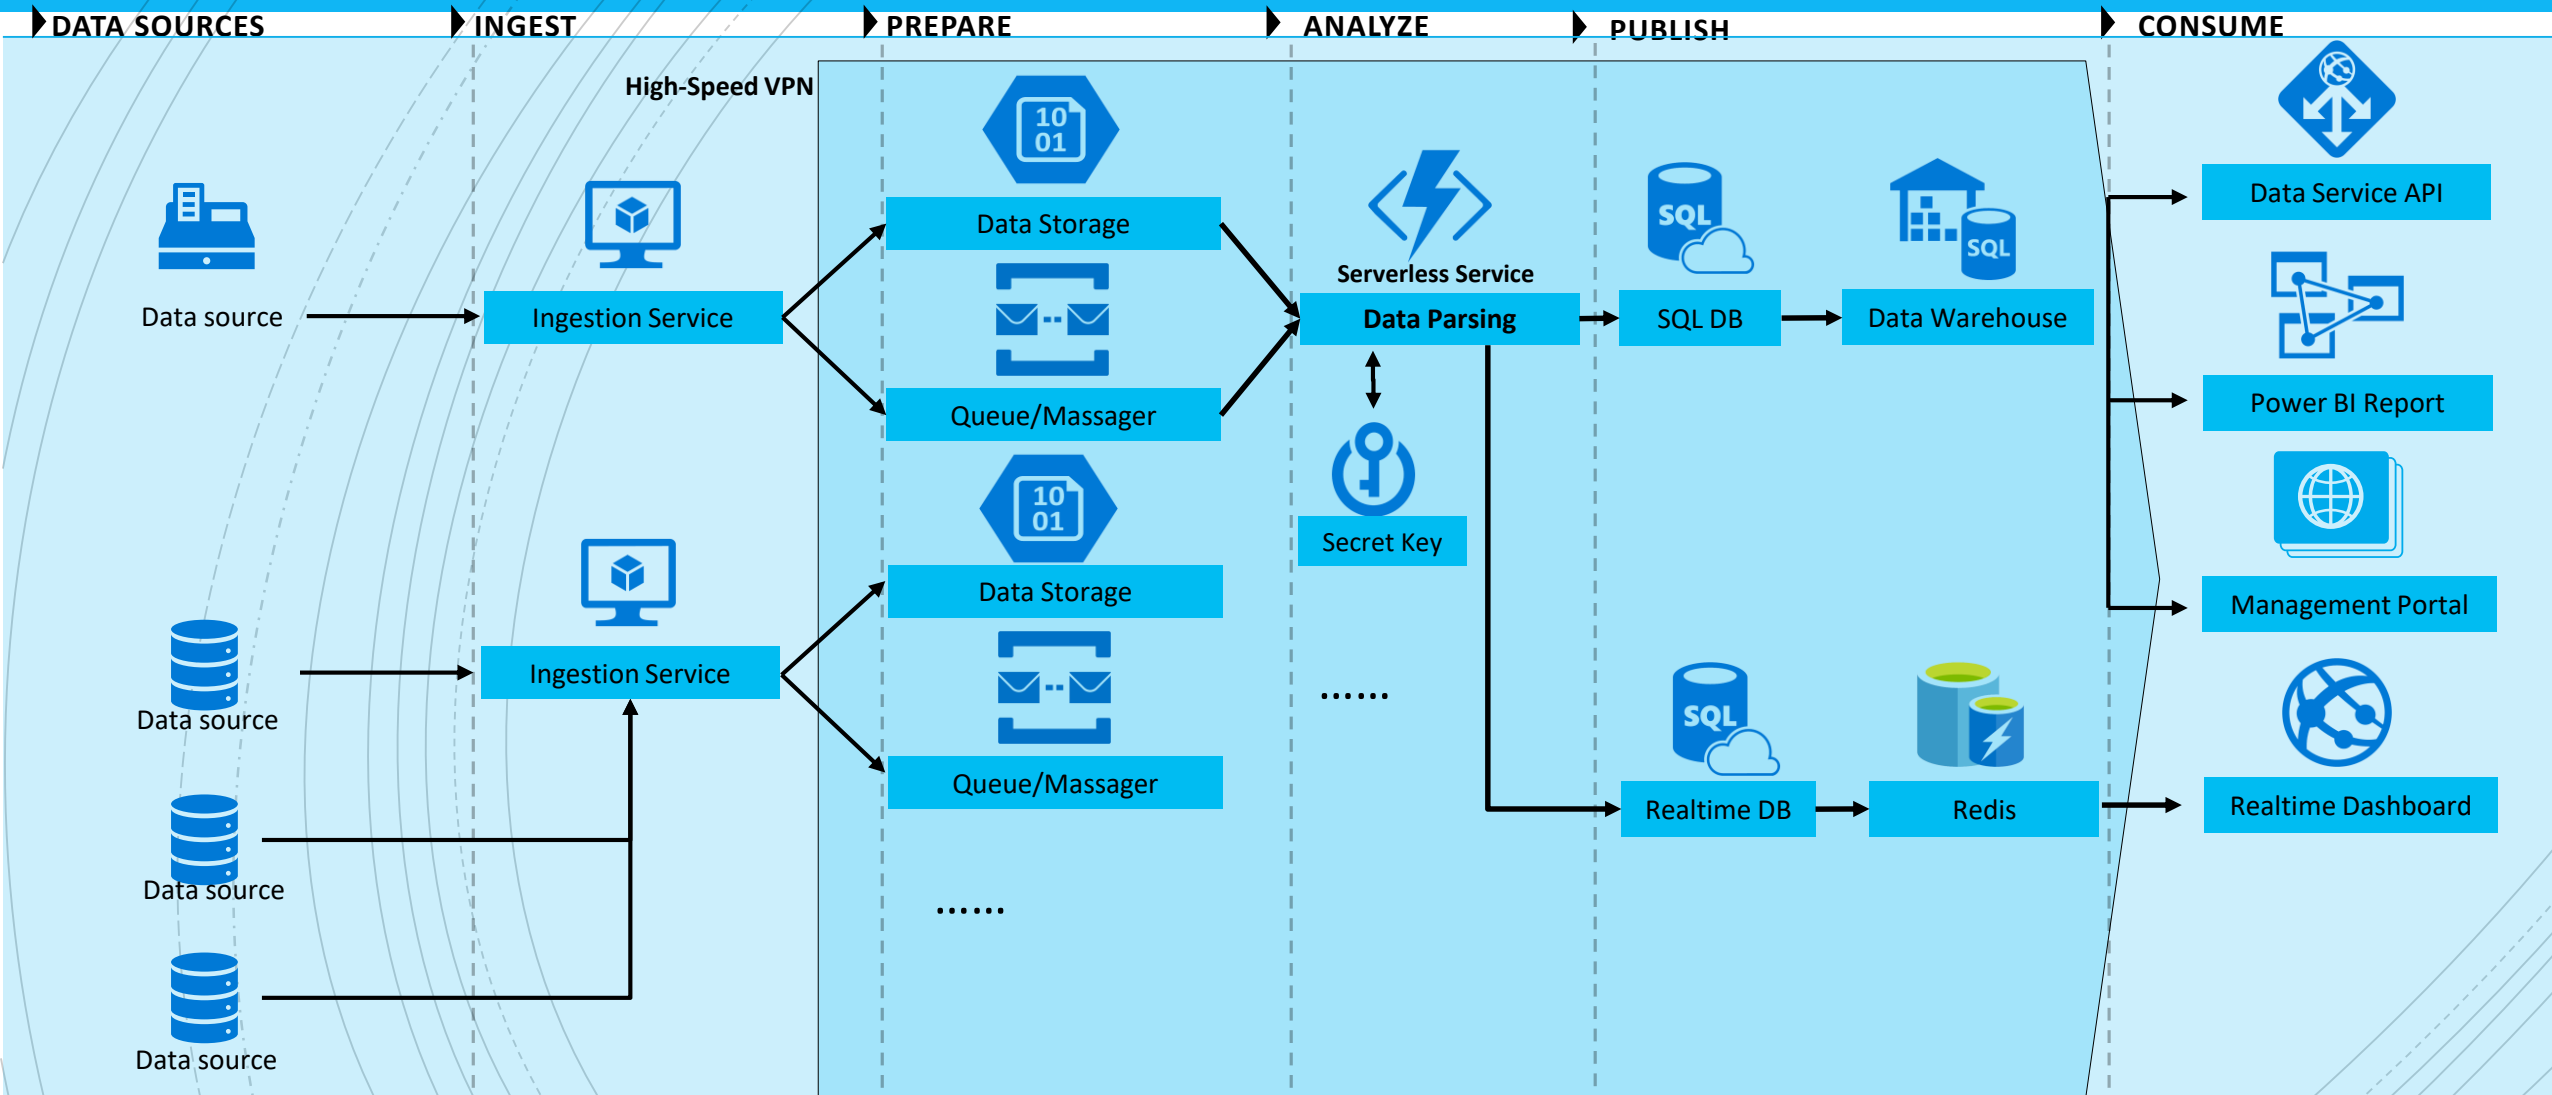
DATA SOURCES INGEST PREPARE ANALYZE PUBLISH CONSUME

High-Speed VPN

Data source

Ingestion Service

10
01

Data Storage

Queue/Massager

Serverless Service

Data Parsing

Secret Key

SQL

SQL DB

SQL

Data Warehouse

Data Service API

Power BI Report

Management Portal

10
01

Data Storage

Queue/Massager

Ingestion Service

Data source

Data source

Data source

......

......

SQL

Realtime DB

Redis

Realtime Dashboard